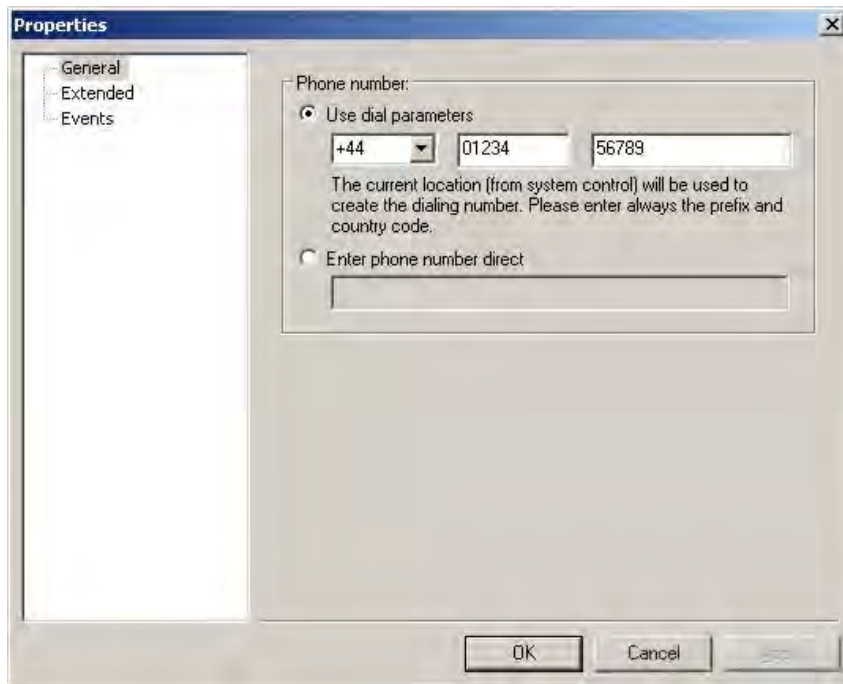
Properties

General
Extended
Events

Phone number:
Use dial parameters
+44
01234
56789
The current location (from system control) will be used to create the dialing number. Please enter always the prefix and country code.
Enter phone number direct

OK
Cancel
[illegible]